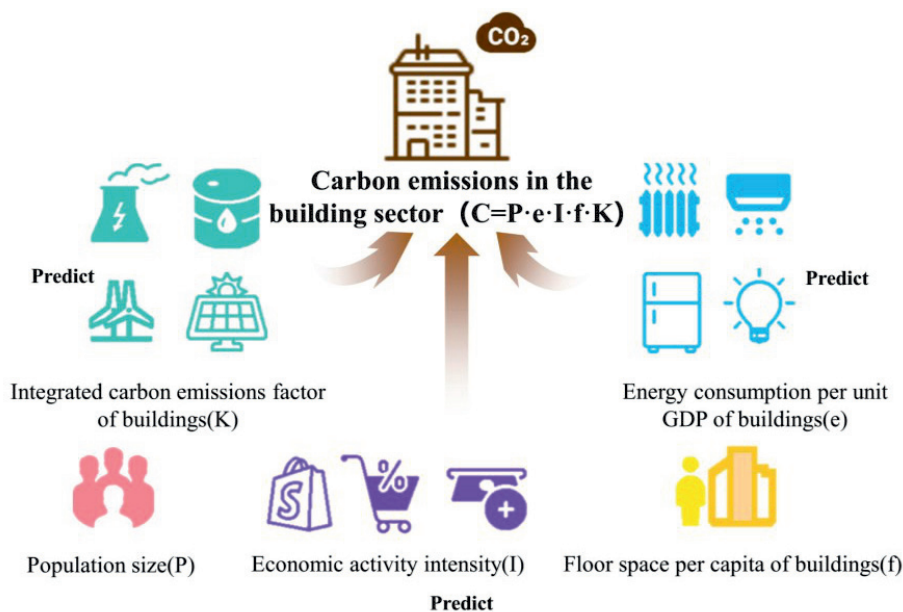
$CO_2$

Carbon emissions in the building sector（C=P·e·I·f·K）

Predict

Predict

Integrated carbon emissions factor of buildings(K)

Energy consumption per unit GDP of buildings(e)

%

S

Population size(P)

Economic activity intensity(I)

Floor space per capita of buildings(f)

Predict